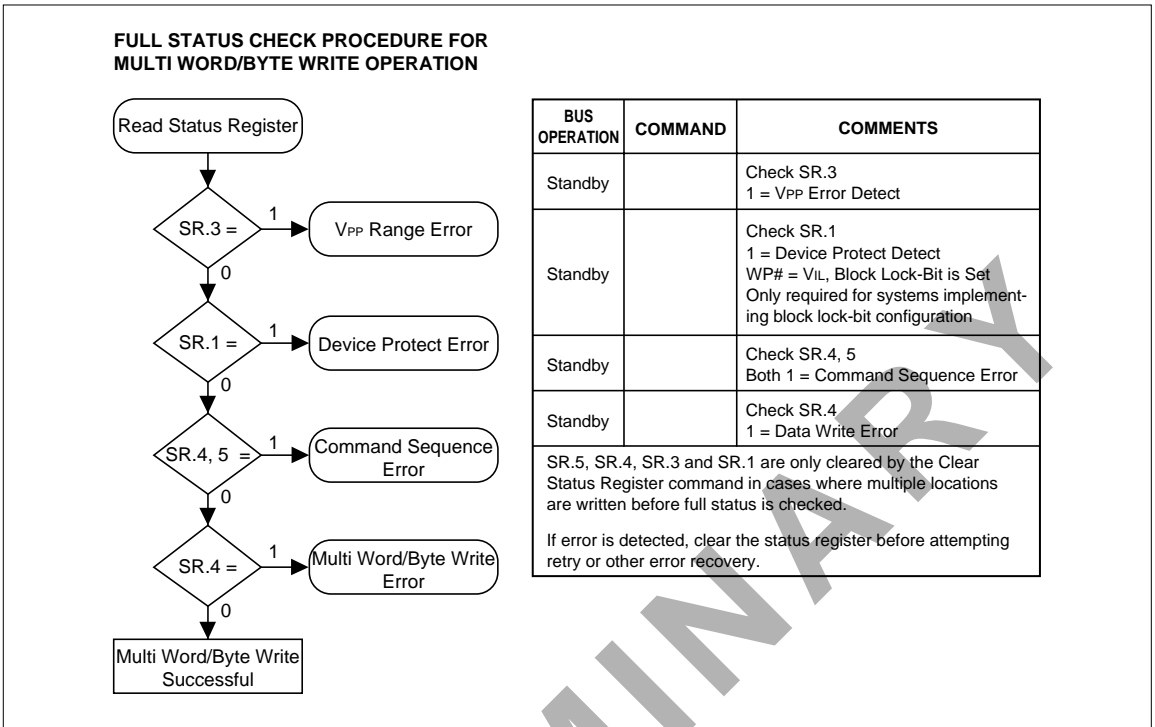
FULL STATUS CHECK PROCEDURE FOR MULTI WORD/BYTE WRITE OPERATION

Read Status Register

SR.3 =

1

VPP Range Error

0

SR.1 =

1

Device Protect Error

0

SR.4, 5 =

1

Command Sequence Error

0

SR.4 =

1

Multi Word/Byte Write Error

0

Multi Word/Byte Write Successful

| BUS OPERATION | COMMAND | COMMENTS |
|---|---|---|
| Standby | | Check SR.3 1 = VPP Error Detect |
| Standby | | Check SR.1 1 = Device Protect Detect WP# = VIL, Block Lock-Bit is Set Only required for systems implementing block lock-bit configuration |
| Standby | | Check SR.4, 5 Both 1 = Command Sequence Error |
| Standby | | Check SR.4 1 = Data Write Error |

SR.5, SR.4, SR.3 and SR.1 are only cleared by the Clear Status Register command in cases where multiple locations are written before full status is checked.

If error is detected, clear the status register before attempting retry or other error recovery.

PRELIMINARY